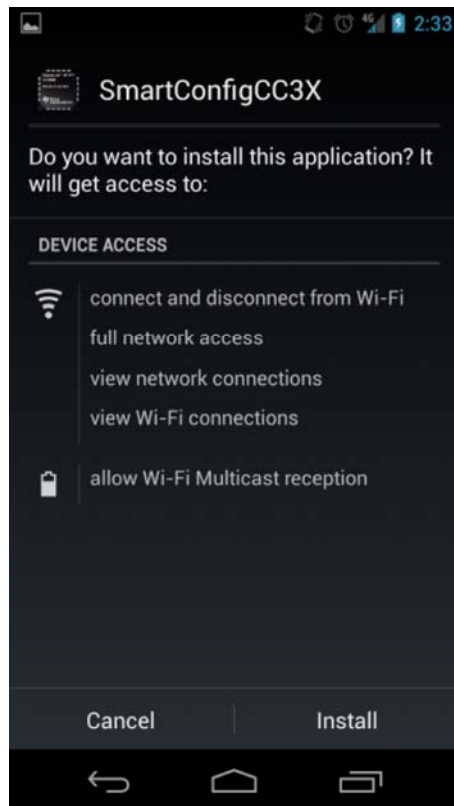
2:33

SmartConfigCC3X

Do you want to install this application? It will get access to:

DEVICE ACCESS

connect and disconnect from Wi-Fi
full network access
view network connections
view Wi-Fi connections

allow Wi-Fi Multicast reception

Cancel
Install